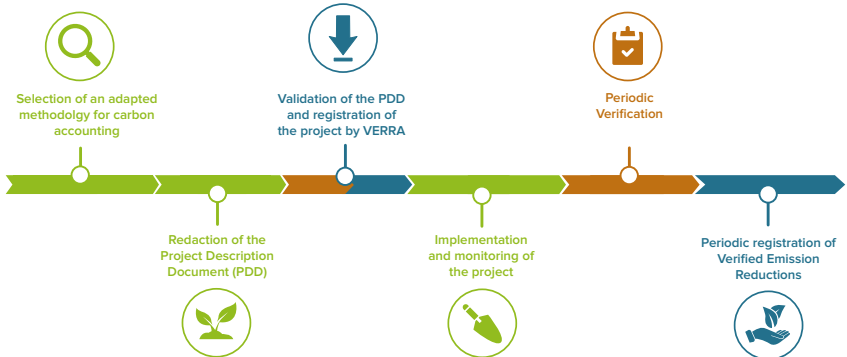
Selection of an adapted methodolgy for carbon accounting

Validation of the PDD and registration of the project by VERRA

Periodic Verification

Redaction of the Project Description Document (PDD)

Implementation and monitoring of the project

Periodic registration of Verified Emission Reductions